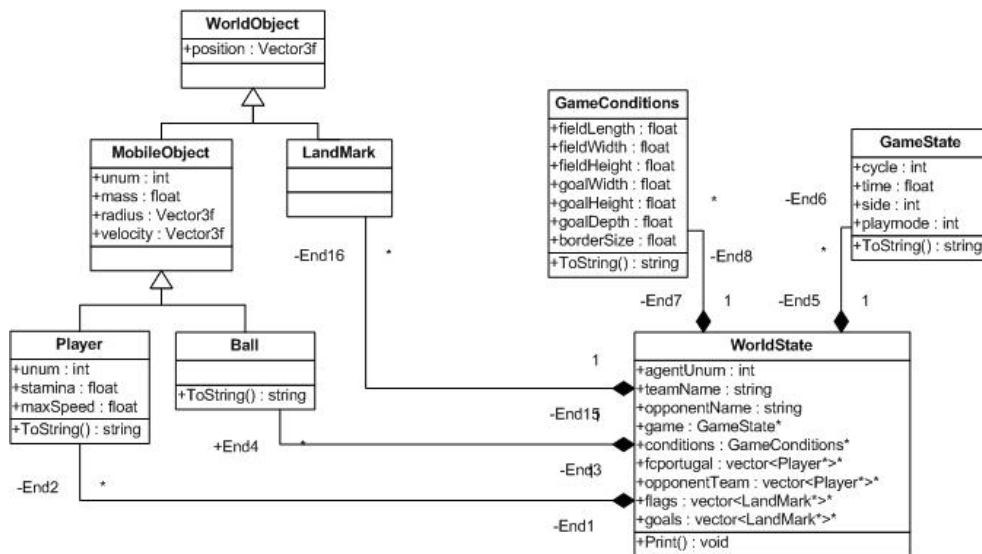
WorldObject
+position : Vector3f

MobileObject
+unum : int
+mass : float
+radius : Vector3f
+velocity : Vector3f

LandMark

Player
+unum : int
+stamina : float
+maxSpeed : float
+ToString() : string

Ball
+ToString() : string

GameConditions
+fieldLength : float
+fieldWidth : float
+fieldHeight : float
+goalWidth : float
+goalHeight : float
+goalDepth : float
+borderSize : float
+ToString() : string

GameState
+cycle : int
+time : float
+side : int
+playmode : int
+ToString() : string

WorldState
+agentUnum : int
+teamName : string
+opponentName : string
+game : GameState*
+conditions : GameConditions*
+fcportugal : vector<Player*>*
+opponentTeam : vector<Player*>*
+flags : vector<LandMark*>*
+goals : vector<LandMark*>*
+Print() : void

-End16
*
*
-End8
-End6
*
-End7
1
-End5
1
1
-End15
+End4
*
-End13
-End2
*
-End1